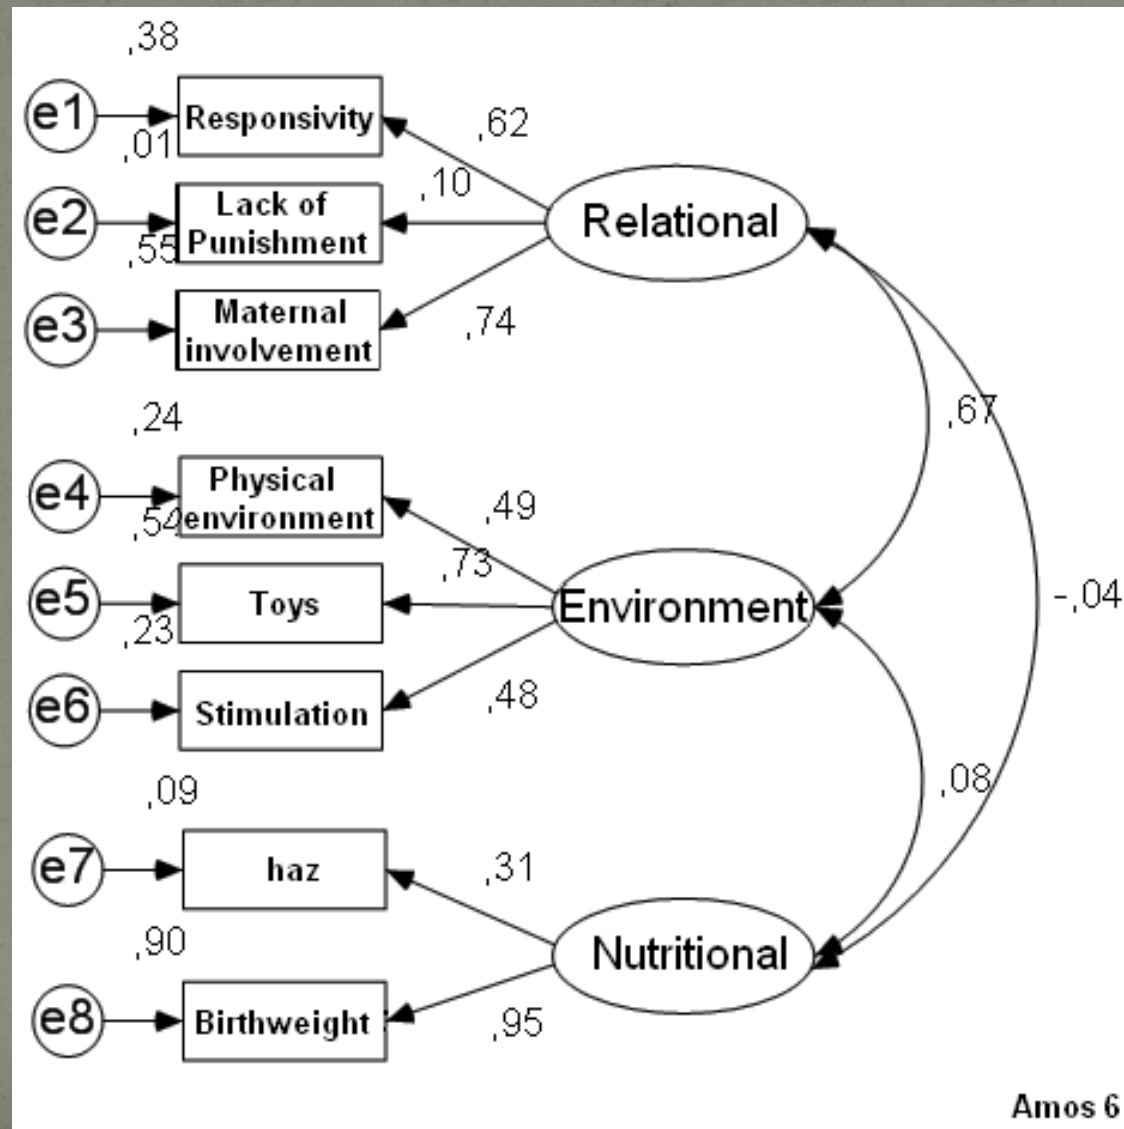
,38
e1
Responsivity
,01
,62
,10
e2
Lack of Punishment
,55
Relational
e3
Maternal involvement
,74
,24
,67
e4
Physical environment
,54
,49
,73
e5
Toys
,23
Environment
-,04
e6
Stimulation
,48
,09
,08
e7
haz
,31
,90
Nutritional
e8
Birthweight
,95
Amos 6